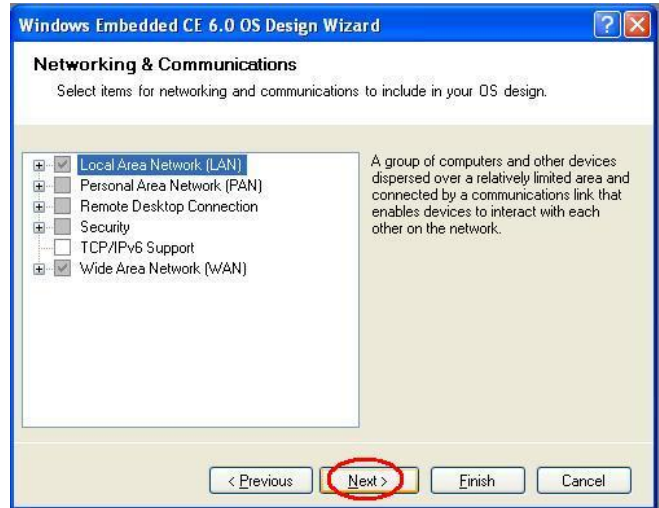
Windows Embedded CE 6.0 OS Design Wizard

Networking & Communications

Select items for networking and communications to include in your OS design.

Local Area Network (LAN)
Personal Area Network (PAN)
Remote Desktop Connection
Security
TCP/IPv6 Support
Wide Area Network (WAN)

A group of computers and other devices dispersed over a relatively limited area and connected by a communications link that enables devices to interact with each other on the network.

< Previous
Next >
Finish
Cancel